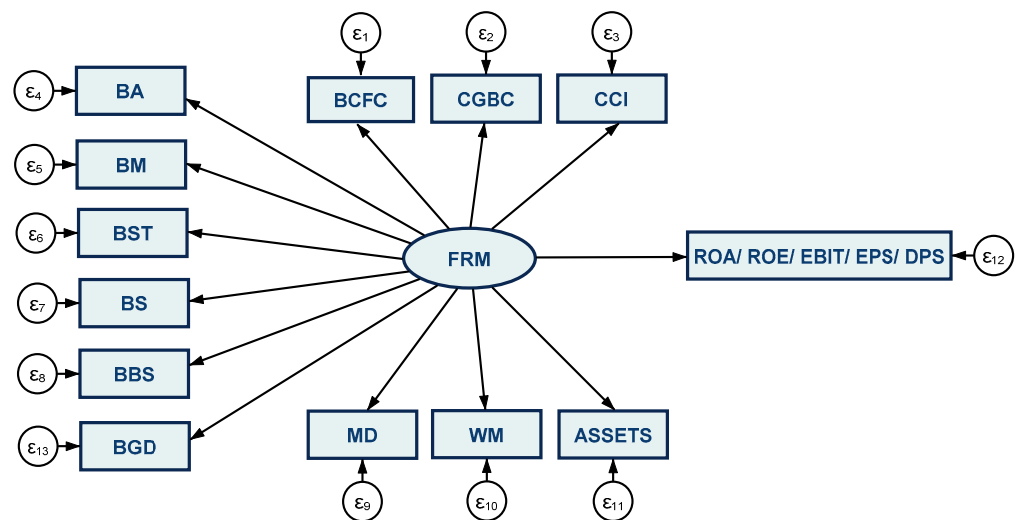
$\varepsilon_1$
$\varepsilon_2$
$\varepsilon_3$
BCFC
CGBC
CCI
$\varepsilon_4$
BA
$\varepsilon_5$
BM
$\varepsilon_6$
BST
FRM
ROA/ ROE/ EBIT/ EPS/ DPS
$\varepsilon_{12}$
$\varepsilon_7$
BS
$\varepsilon_8$
BBS
$\varepsilon_{13}$
BGD
MD
WM
ASSETS
$\varepsilon_9$
$\varepsilon_{10}$
$\varepsilon_{11}$